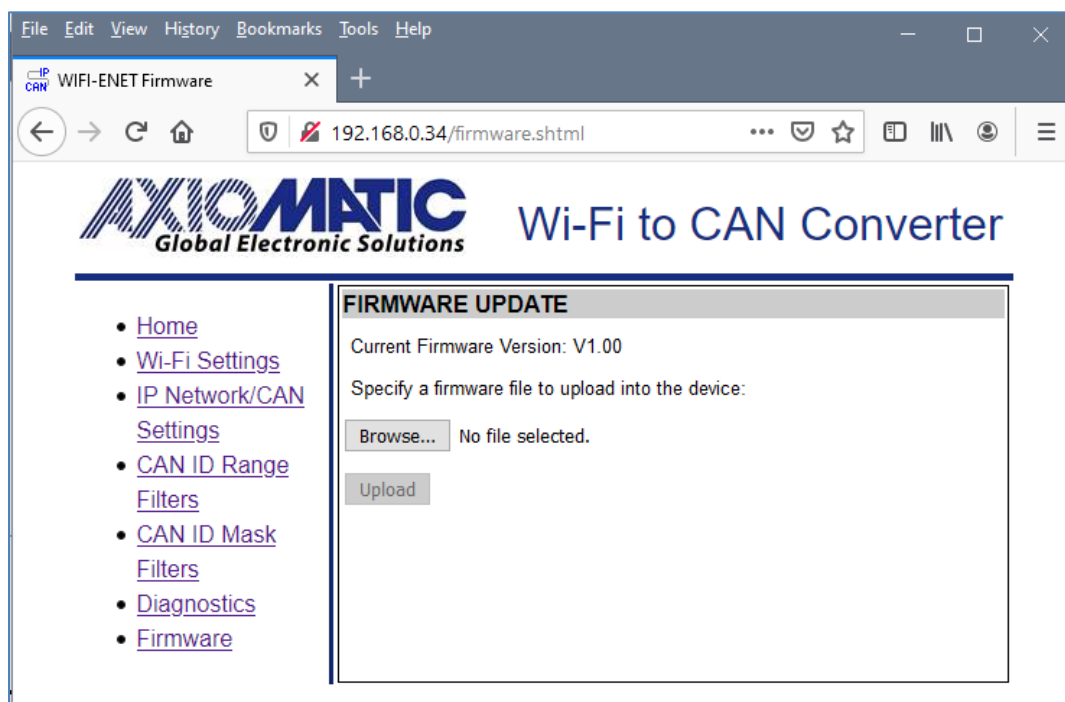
File Edit View History Bookmarks Tools Help

IP CAN WIFI-ENET Firmware

192.168.0.34/firmware.shtml

AXIOMATIC
Global Electronic Solutions

Wi-Fi to CAN Converter

- Home
- Wi-Fi Settings
- IP Network/CAN Settings
- CAN ID Range Filters
- CAN ID Mask Filters
- Diagnostics
- Firmware

FIRMWARE UPDATE

Current Firmware Version: V1.00

Specify a firmware file to upload into the device:

Browse... No file selected.

Upload